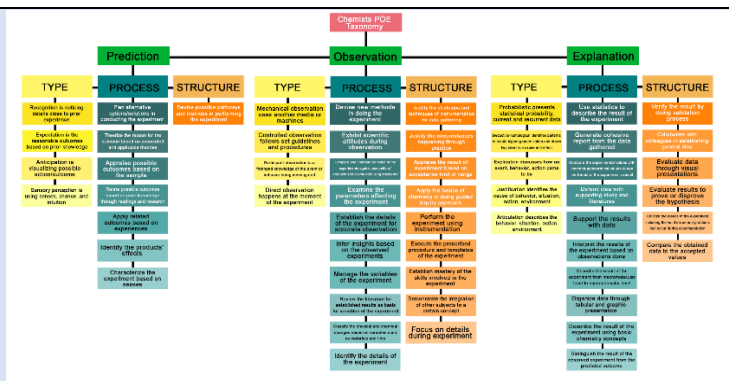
Chemists POE Taxonomy

Prediction

TYPE

Recognition is noticing details close to prior experience

Expectation is the measurable outcomes based on prior knowledge

Anticipation is visualizing possible actions/outcome

Sensory perception is using senses, chance, and intuition

PROCESS

Plan alternative options/actions in conducting the experiment

Theorize the reason for the outcome based on expounded and applicable theories

Appraise possible outcomes based on the sample

Relate possible outcomes based on prior knowledge through readings and research

Apply related outcomes based on experiences

Identify the products' effects

Characterize the experiment based on senses

STRUCTURE

Devise possible pathways and methods in performing the experiment

Observation

TYPE

Mechanical observation uses another media or machines

Controlled observation follows set guidelines and procedures

Participant observation has firsthand knowledge of the event or behavior being investigated

Direct observation happens at the moment of the experiment

PROCESS

Devise new methods in doing the experiment

Exhibit scientific attitudes during observation

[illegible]

Examine the parameters affecting the experiment

Establish the details of the experiment for accurate observation

Infer insights based on the observed experiments

Manage the variables of the experiment

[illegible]

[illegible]

Identify the details of the experiment

STRUCTURE

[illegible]

Justify the occurrences happening through practice

Appraise the result of experiment based on acceptance limit or range

Apply the basics of chemistry in doing guided inquiry experiment

Perform the experiment using instrumentation

Execute the prescribed procedure and templates of the experiment

Establish mastery of the skills involved in the experiment

Demonstrate the integration of other subjects to a certain concept

Focus on details during experiment

Explanation

TYPE

Probabilistic presents statistical probability, current and recurrent data

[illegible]

Explanation discusses how an event, behavior, action came to be

Justification identifies the cause of behavior, situation, action, environment

Articulation describes the behavior, situation, action environment

PROCESS

Use statistics to describe the result of the experiment

Generalize outcome report from the data gathered

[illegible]

Defend data with supporting study and literatures

Support the results with data

Interpret the results of the experiment based on observations done

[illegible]

Organize data through tabular and graphic presentation

Describe the result of the experiment using basic chemistry concepts

Distinguish the result of the observed experiment from the predicted outcome

STRUCTURE

Verify the result by doing validation process

Collaborate with colleagues in establishing general idea

Evaluate data through visual presentations

Evaluate results to prove or disprove the hypothesis

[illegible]

Compare the obtained data to the accepted values